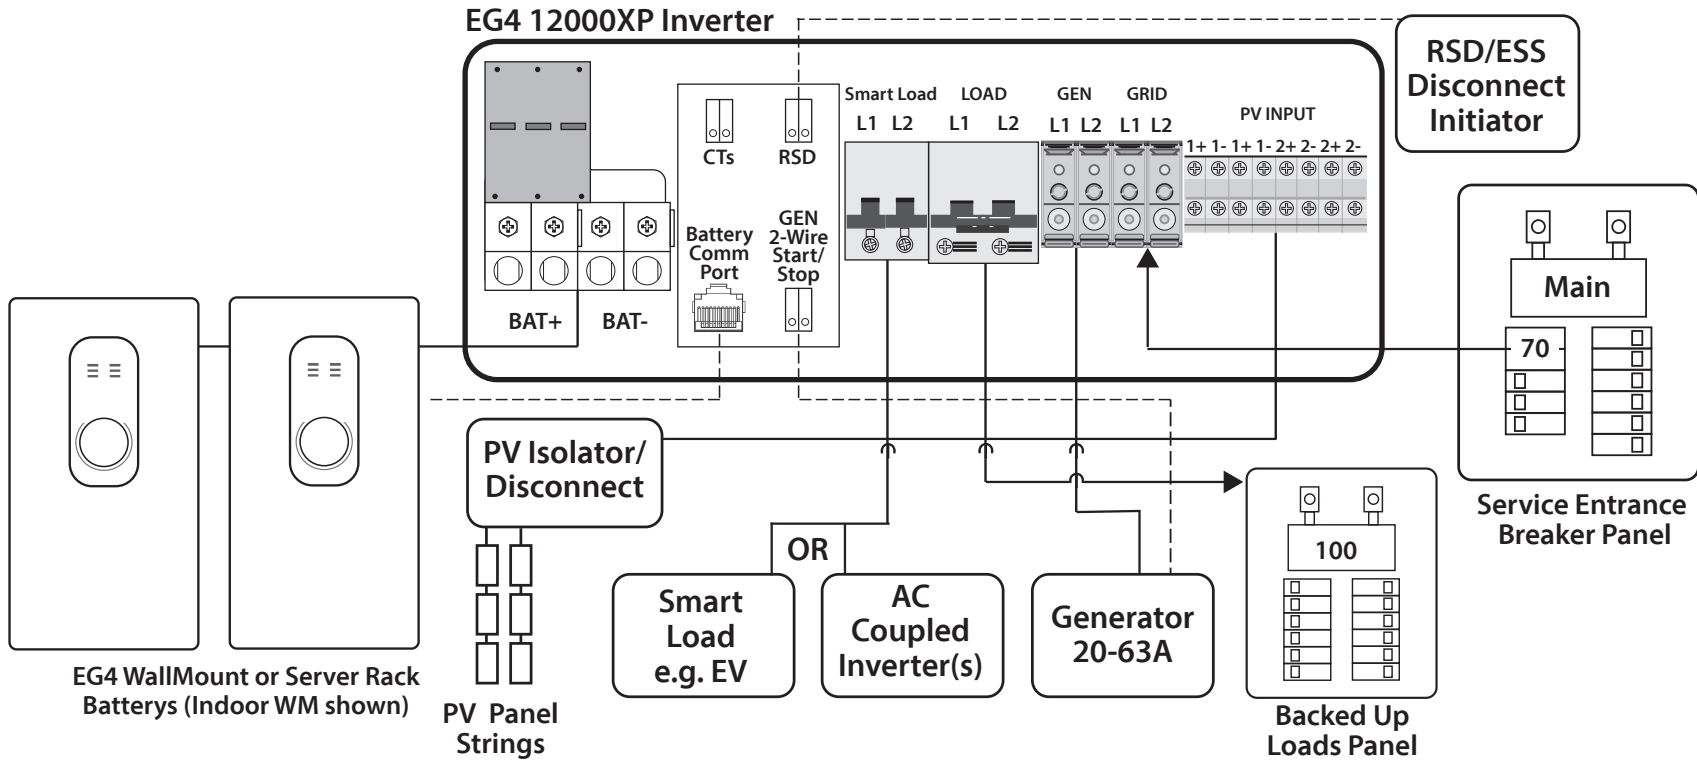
EG4 12000XP Inverter

RSD/ESS Disconnect Initiator

CTs

RSD

Battery Comm Port

GEN 2-Wire Start/ Stop

BAT+ BAT-

Smart Load
L1 L2

LOAD
L1 L2

GEN
L1 L2

GRID
L1 L2

PV INPUT
1+ 1- 1+ 1- 2+ 2- 2+ 2-

Main

70

Service Entrance Breaker Panel

PV Isolator/ Disconnect

OR

Smart Load e.g. EV

AC Coupled Inverter(s)

Generator 20-63A

100

Backed Up Loads Panel

EG4 WallMount or Server Rack Batterys (Indoor WM shown)

PV Panel Strings